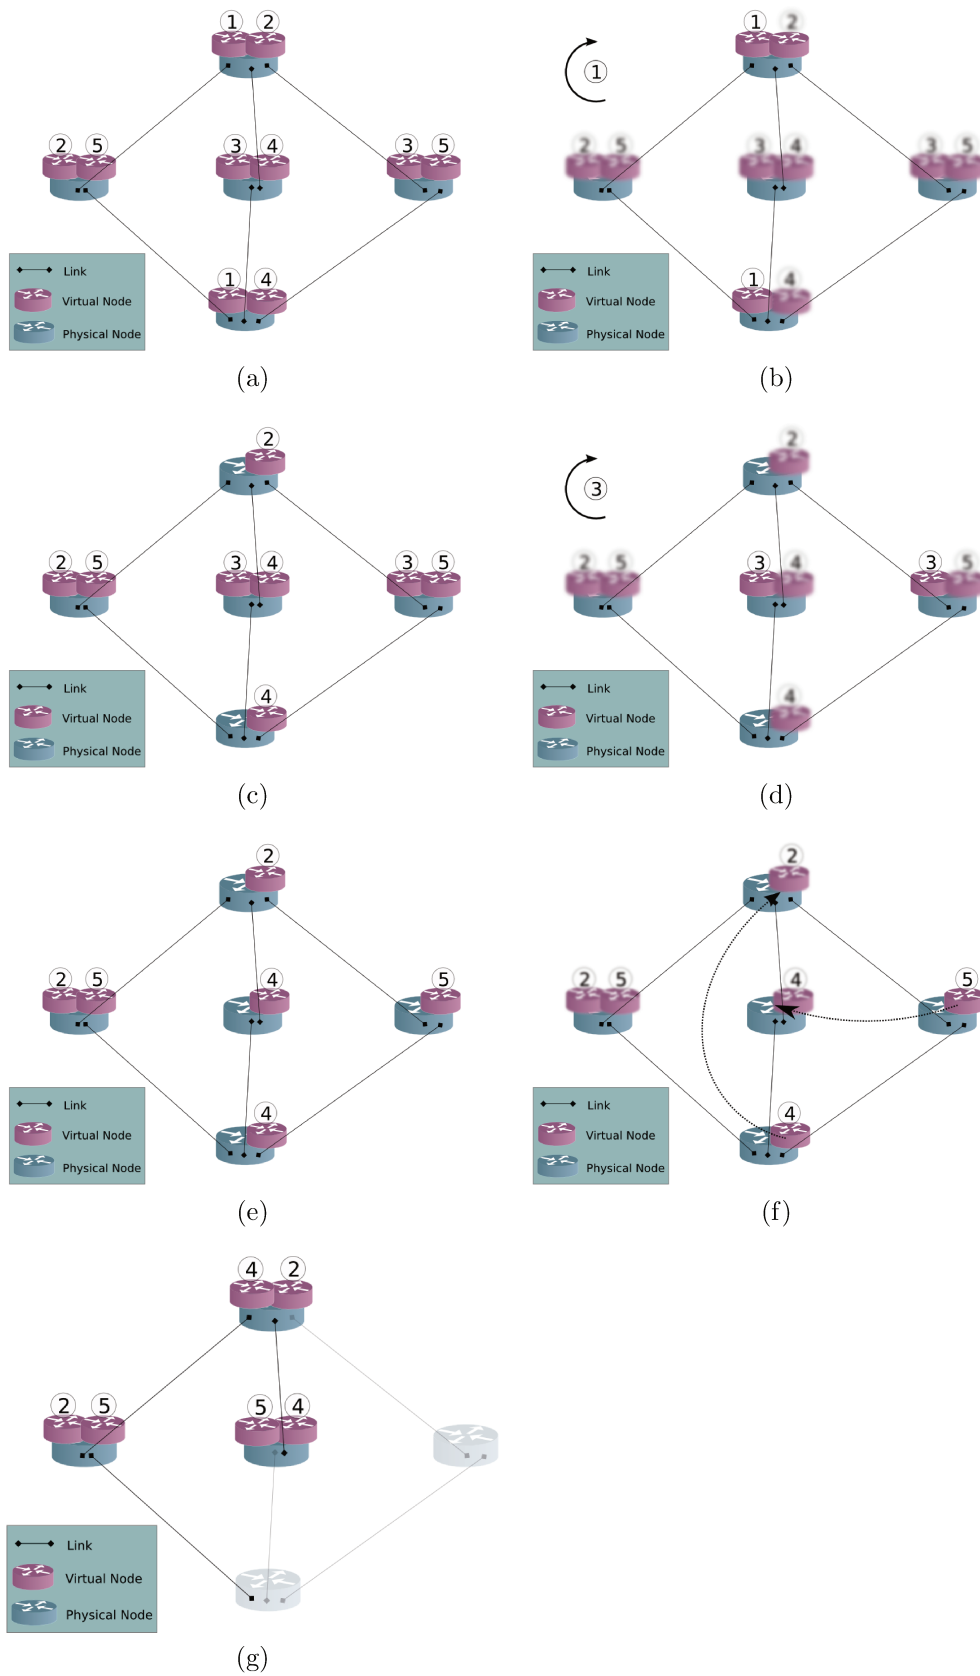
1 2

2 5

3 4

3 5

1 4

Link
Virtual Node
Physical Node

(a)

1

1 2

2 5

3 4

3 5

1 4

Link
Virtual Node
Physical Node

(b)

2

2 5

3 4

3 5

4

Link
Virtual Node
Physical Node

(c)

3

2

2 5

3 4

3 5

4

Link
Virtual Node
Physical Node

(d)

2

2 5

4

5

4

Link
Virtual Node
Physical Node

(e)

2

2 5

4

5

4

Link
Virtual Node
Physical Node

(f)

4 2

2 5

5 4

Link
Virtual Node
Physical Node

(g)